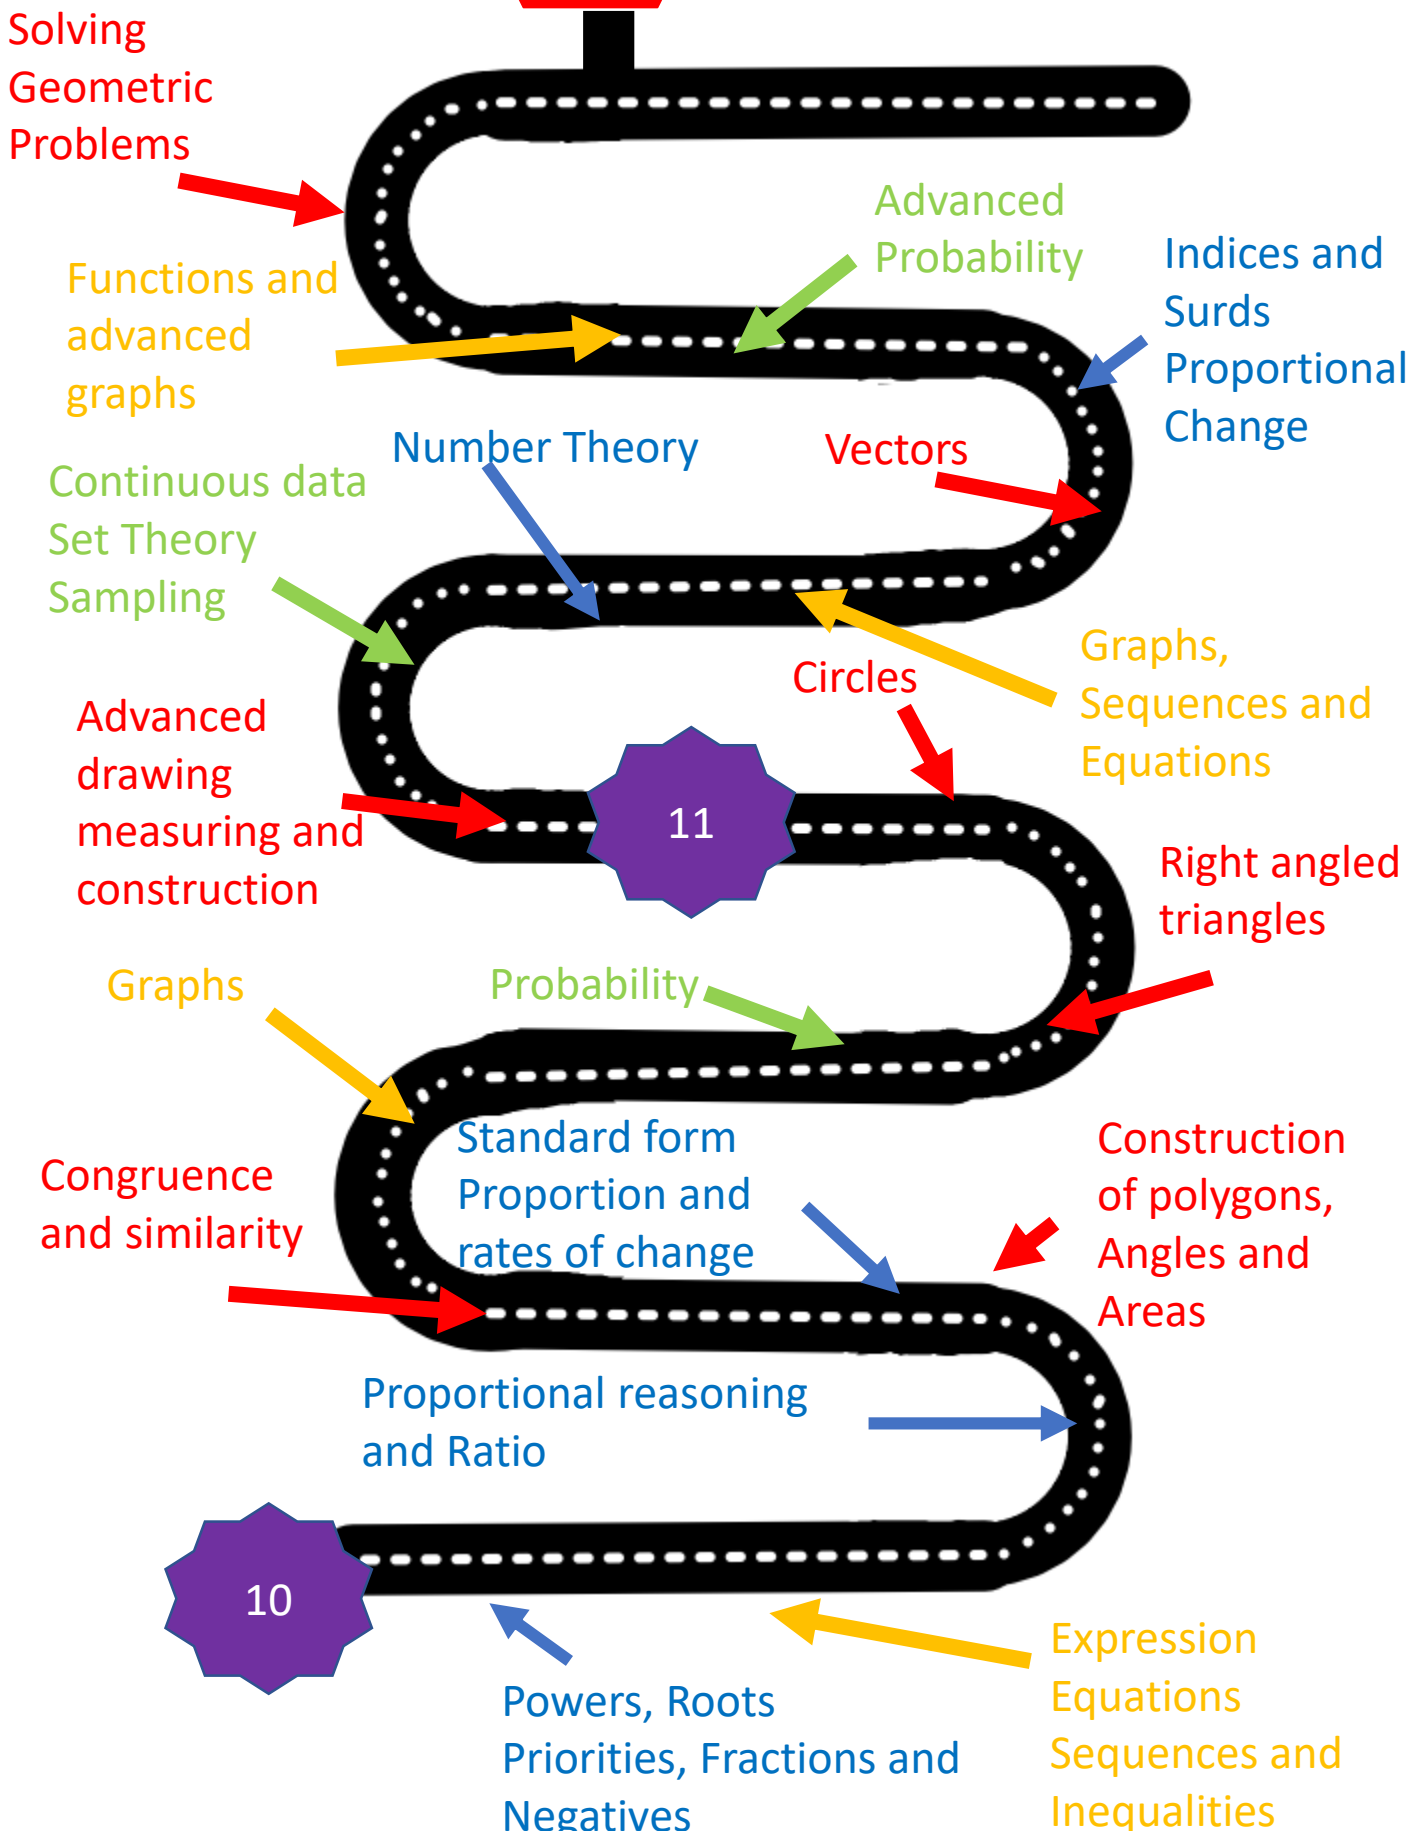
Solving Geometric Problems

Advanced Probability

Indices and Surds
Proportional Change

Functions and advanced graphs

Number Theory

Vectors

Continuous data
Set Theory
Sampling

Graphs, Sequences and Equations

Circles

Advanced drawing measuring and construction

11

Right angled triangles

Graphs

Probability

Standard form
Proportion and rates of change

Construction of polygons, Angles and Areas

Congruence and similarity

Proportional reasoning and Ratio

10

Powers, Roots
Priorities, Fractions and Negatives

Expression
Equations
Sequences and Inequalities